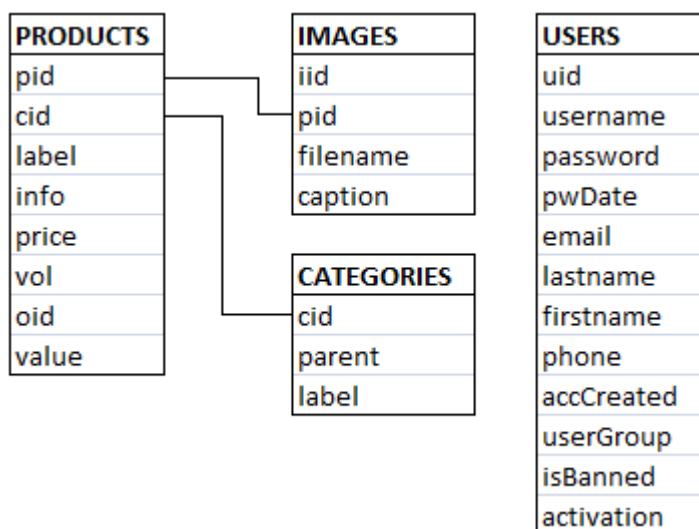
| PRODUCTS |
|---|
| pid |
| cid |
| label |
| info |
| price |
| vol |
| oid |
| value |

| IMAGES |
|---|
| iid |
| pid |
| filename |
| caption |

| CATEGORIES |
|---|
| cid |
| parent |
| label |

| USERS |
|---|
| uid |
| username |
| password |
| pwDate |
| email |
| lastname |
| firstname |
| phone |
| accCreated |
| userGroup |
| isBanned |
| activation |